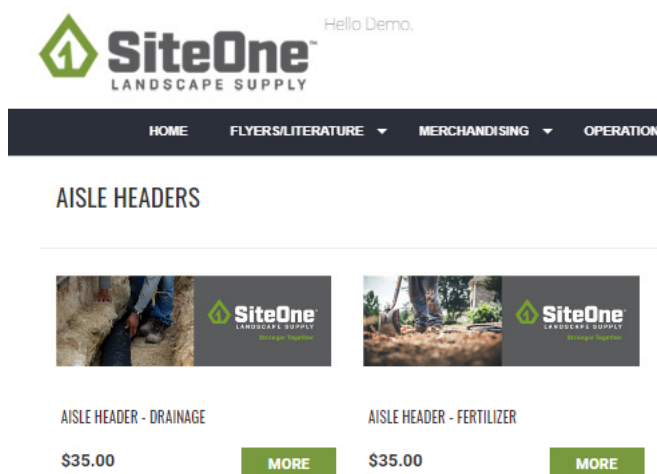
SiteOne™
LANDSCAPE SUPPLY

Hello Demo.

HOME FLYERS/LITERATURE ▾ MERCHANDISING ▾ OPERATION

AISLE HEADERS

SiteOne™
LANDSCAPE SUPPLY
Stronger Together

SiteOne™
LANDSCAPE SUPPLY
Stronger Together

AISLE HEADER - DRAINAGE

$35.00

MORE

AISLE HEADER - FERTILIZER

$35.00

MORE